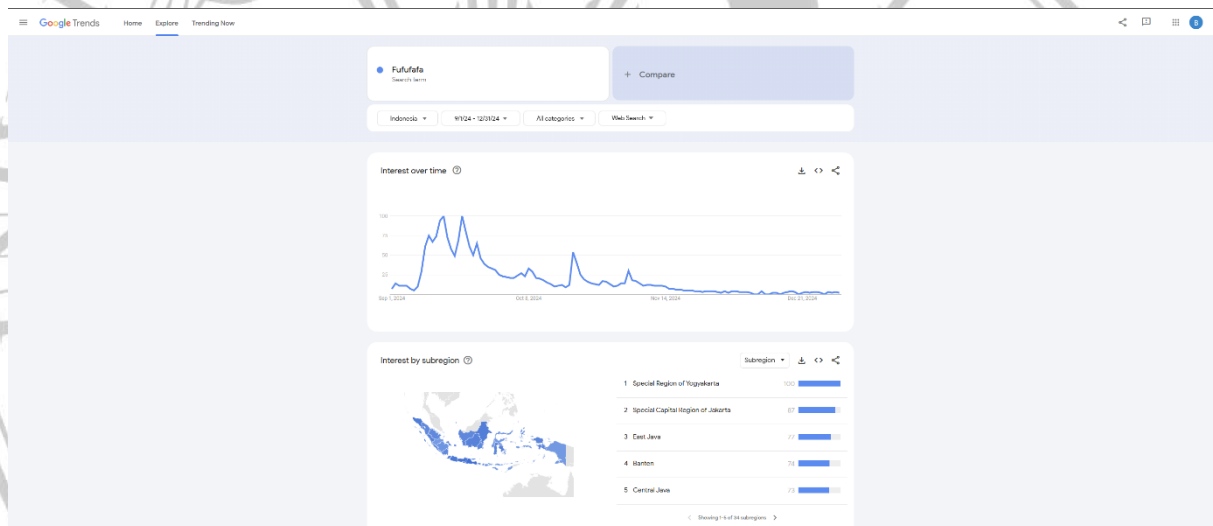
Google Trends Home Explore Trending Now

B

Fufufafa
Search term

+ Compare

Indonesia ▾ 9/1/24 - 12/31/24 ▾ All categories ▾ Web Search ▾

Interest over time

100
75
50
25

Sep 1, 2024 Oct 8, 2024 Nov 14, 2024 Dec 21, 2024

Interest by subregion

Subregion ▾

| | | |
|---|---|---|
| 1 | Special Region of Yogyakarta | 100 |
| 2 | Special Capital Region of Jakarta | 87 |
| 3 | East Java | 77 |
| 4 | Banten | 74 |
| 5 | Central Java | 73 |

< Showing 1-5 of 34 subregions >